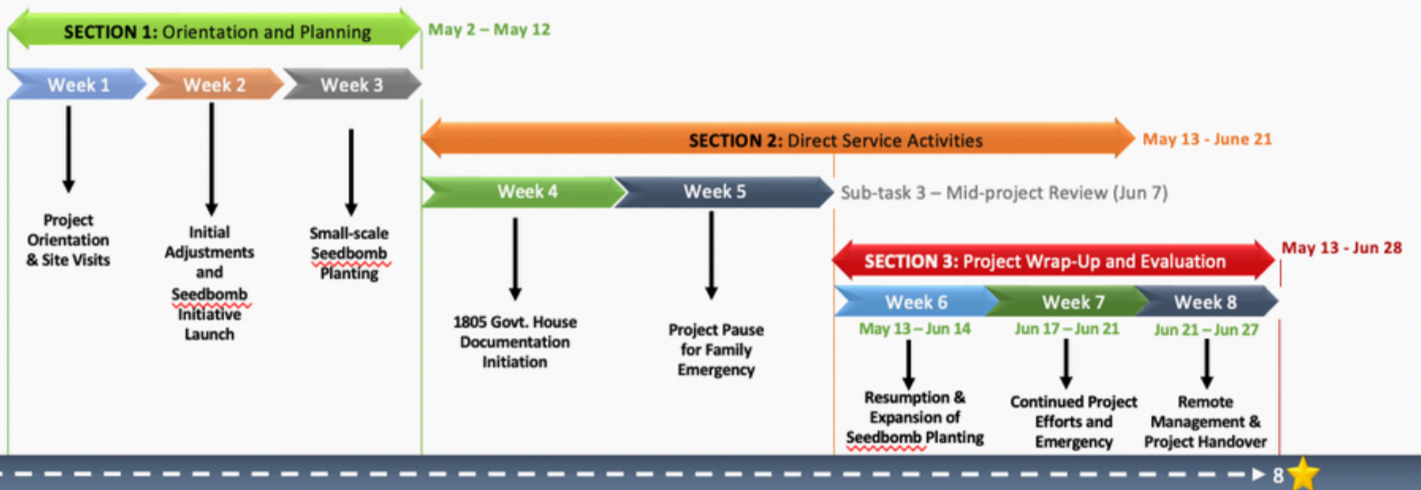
SECTION 1: Orientation and Planning

May 2 – May 12

Week 1

Week 2

Week 3

Project Orientation & Site Visits

Initial Adjustments and Seedbomb Initiative Launch

Small-scale Seedbomb Planting

SECTION 2: Direct Service Activities

May 13 - June 21

Week 4

Week 5

Sub-task 3 – Mid-project Review (Jun 7)

1805 Govt. House Documentation Initiation

Project Pause for Family Emergency

SECTION 3: Project Wrap-Up and Evaluation

May 13 - Jun 28

Week 6

Week 7

Week 8

May 13 – Jun 14

Jun 17 – Jun 21

Jun 21 – Jun 27

Resumption & Expansion of Seedbomb Planting

Continued Project Efforts and Emergency

Remote Management & Project Handover

8